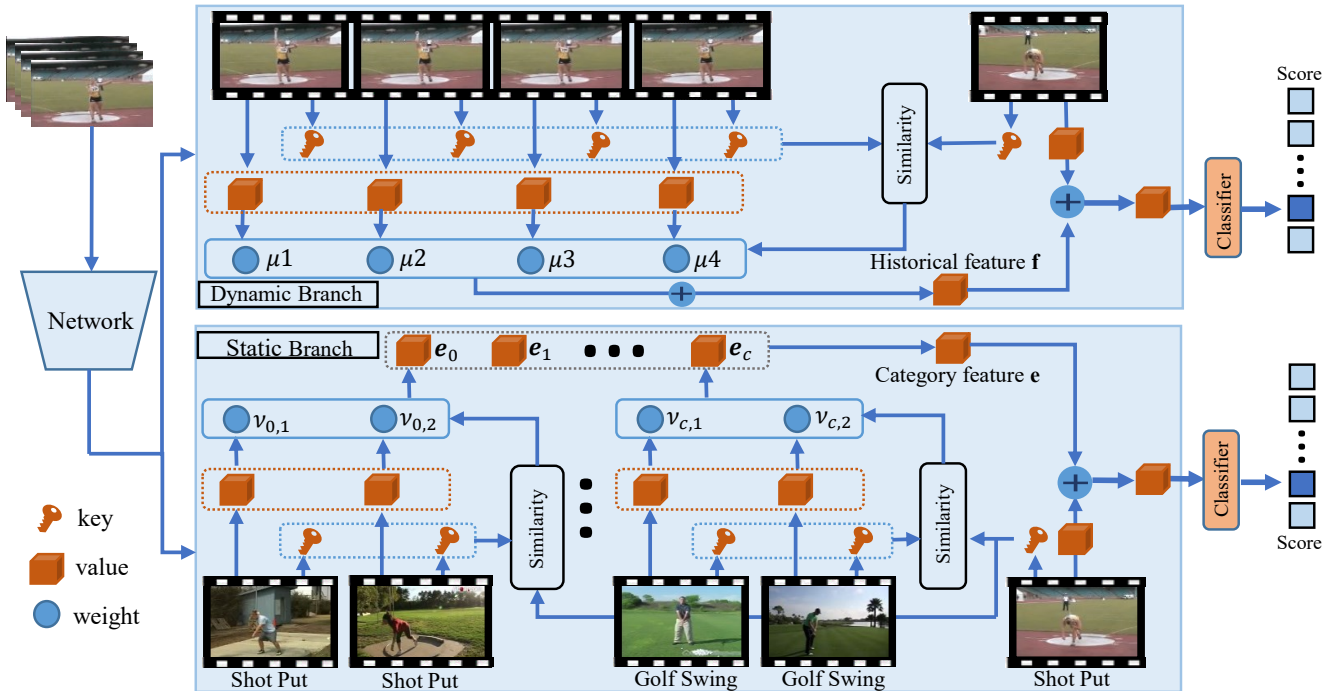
Score

Similarity

Classifier

$\mu1$ $\mu2$ $\mu3$ $\mu4$

Historical feature $\mathbf{f}$

Dynamic Branch

Network

Static Branch

$\boldsymbol{e}_0$ $\boldsymbol{e}_1$ $\boldsymbol{e}_c$

Category feature $\mathbf{e}$

$\nu_{0,1}$ $\nu_{0,2}$

$\nu_{c,1}$ $\nu_{c,2}$

Similarity

Similarity

Classifier

key

value

weight

Score

Shot Put

Shot Put

Golf Swing

Golf Swing

Shot Put